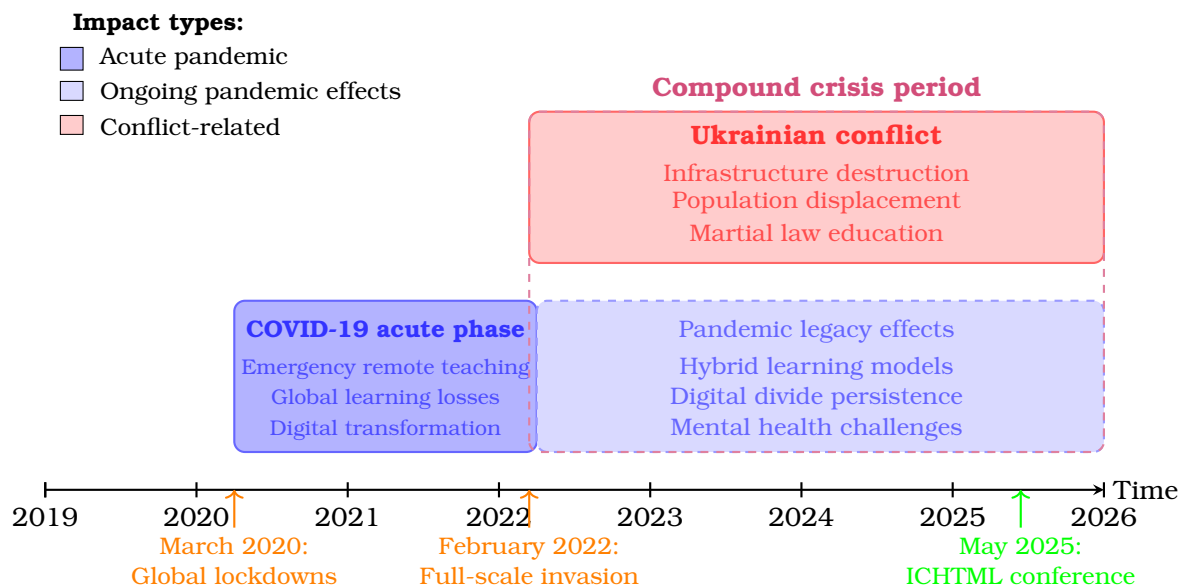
**Impact types:**
Acute pandemic
Ongoing pandemic effects
Conflict-related

Compound crisis period

Ukrainian conflict
Infrastructure destruction
Population displacement
Martial law education

COVID-19 acute phase
Emergency remote teaching
Global learning losses
Digital transformation

Pandemic legacy effects
Hybrid learning models
Digital divide persistence
Mental health challenges

Time
2019 2020 2021 2022 2023 2024 2025 2026

March 2020:
Global lockdowns

February 2022:
Full-scale invasion

May 2025:
ICHTML conference